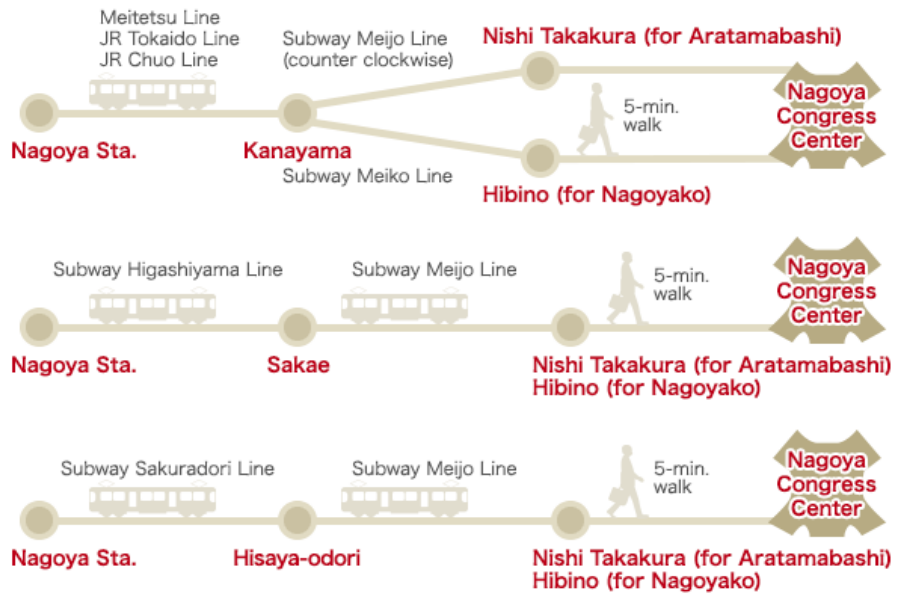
Meitetsu Line
JR Tokaido Line
JR Chuo Line

Subway Meijo Line
(counter clockwise)

Nishi Takakura (for Aratamabashi)

5-min.
walk

Nagoya
Congress
Center

Nagoya Sta.

Kanayama

Subway Meiko Line

Hibino (for Nagoyako)

Subway Higashiyama Line

Subway Meijo Line

5-min.
walk

Nagoya
Congress
Center

Nagoya Sta.

Sakae

Nishi Takakura (for Aratamabashi)
Hibino (for Nagoyako)

Subway Sakuradori Line

Subway Meijo Line

5-min.
walk

Nagoya
Congress
Center

Nagoya Sta.

Hisaya-odori

Nishi Takakura (for Aratamabashi)
Hibino (for Nagoyako)